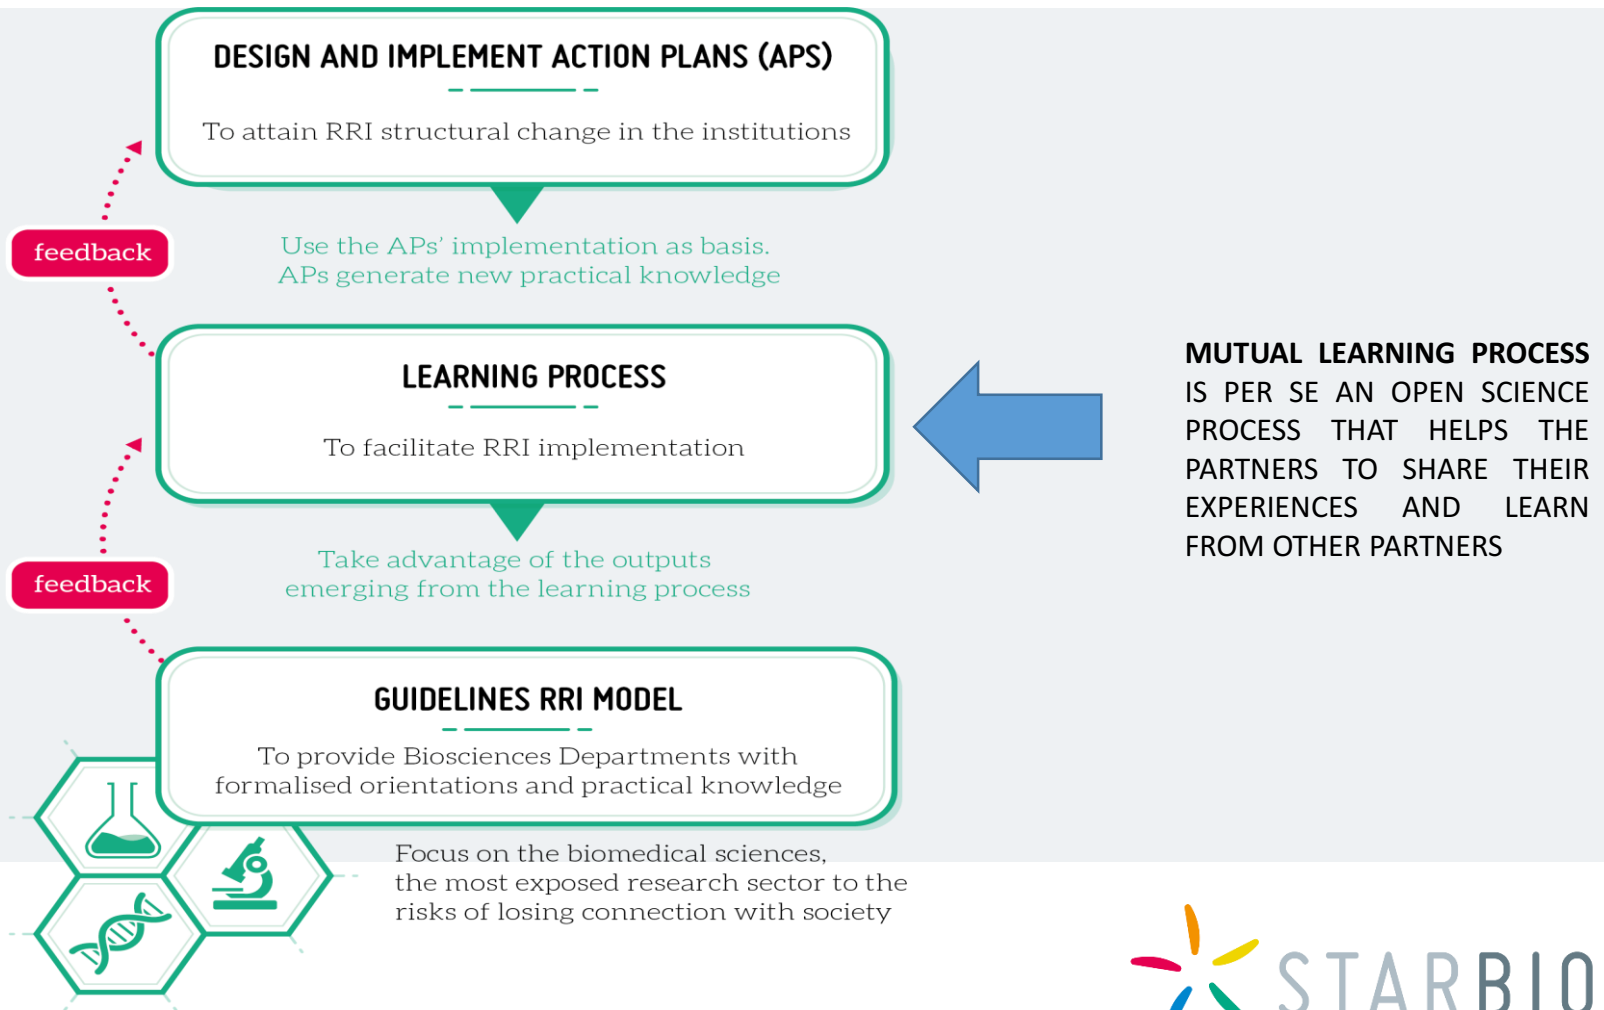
DESIGN AND IMPLEMENT ACTION PLANS (APS)

To attain RRI structural change in the institutions

feedback

Use the APs' implementation as basis.
APs generate new practical knowledge

LEARNING PROCESS

To facilitate RRI implementation

feedback

Take advantage of the outputs emerging from the learning process

GUIDELINES RRI MODEL

To provide Biosciences Departments with formalised orientations and practical knowledge

Focus on the biomedical sciences, the most exposed research sector to the risks of losing connection with society

**MUTUAL LEARNING PROCESS** IS PER SE AN OPEN SCIENCE PROCESS THAT HELPS THE PARTNERS TO SHARE THEIR EXPERIENCES AND LEARN FROM OTHER PARTNERS

STARBIO